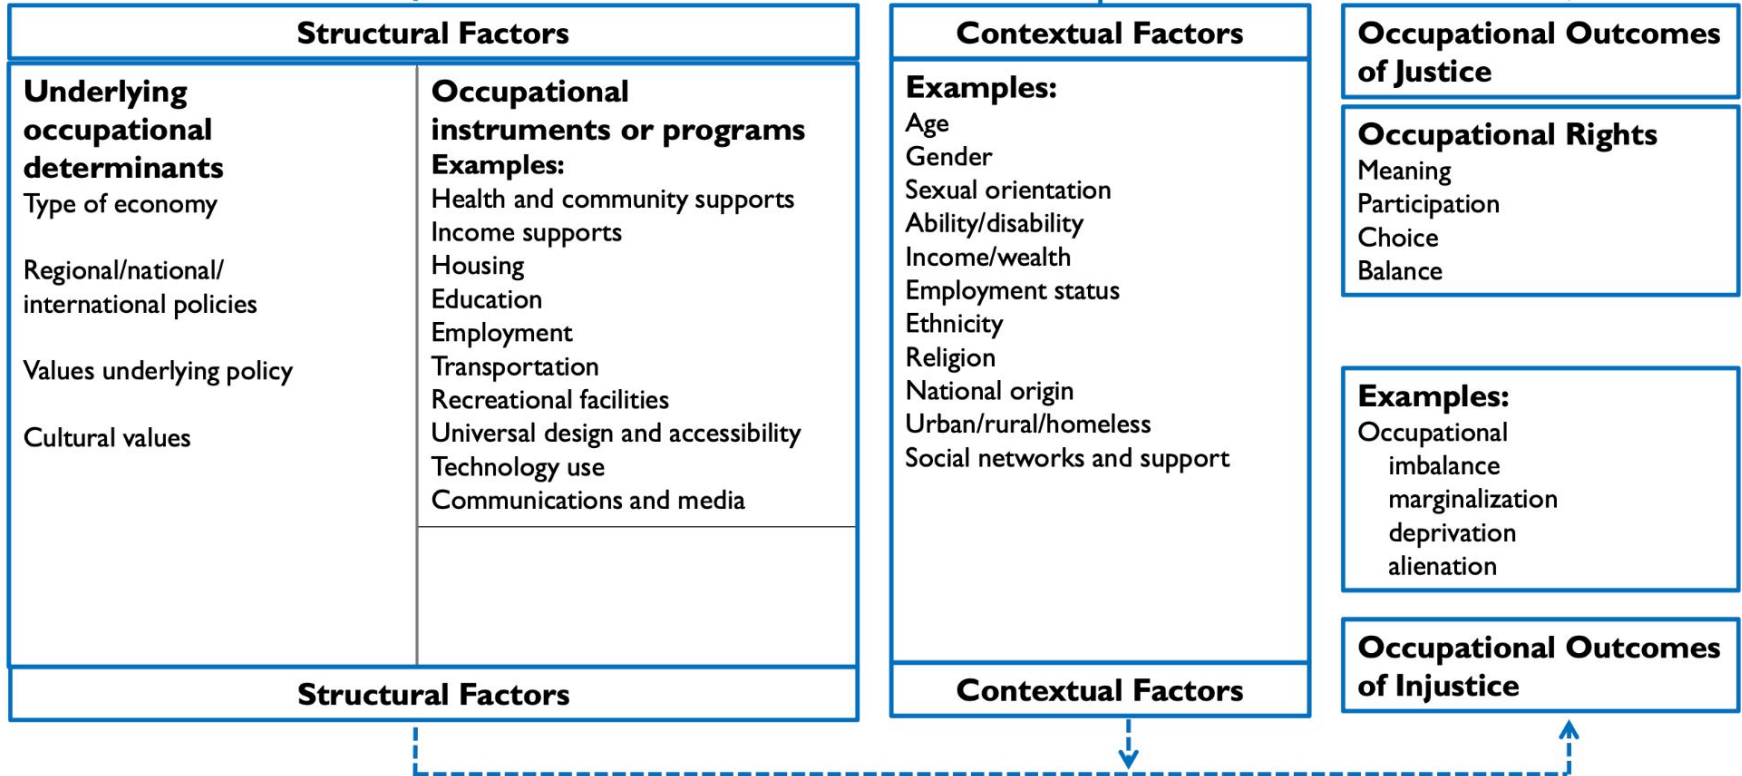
Structural Factors

Underlying occupational determinants
Type of economy

Regional/national/ international policies

Values underlying policy

Cultural values

Occupational instruments or programs
Examples:
Health and community supports
Income supports
Housing
Education
Employment
Transportation
Recreational facilities
Universal design and accessibility
Technology use
Communications and media

Structural Factors

Contextual Factors

Examples:
Age
Gender
Sexual orientation
Ability/disability
Income/wealth
Employment status
Ethnicity
Religion
National origin
Urban/rural/homeless
Social networks and support

Contextual Factors

Occupational Outcomes of Justice

Occupational Rights
Meaning
Participation
Choice
Balance

Examples:
Occupational
imbalance
marginalization
deprivation
alienation

Occupational Outcomes of Injustice